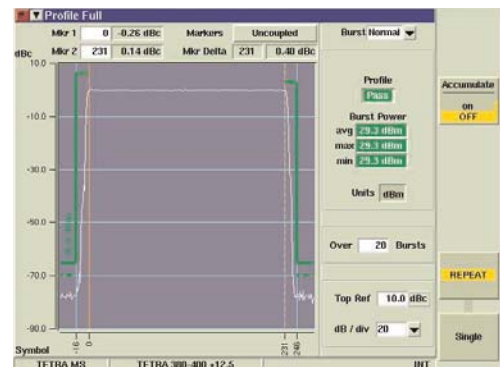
Profile Full

| Mkr 1 | 0 | -0.26 dBc | Markers | Uncoupled |
|---|---|---|---|---|
| Mkr 2 | 231 | 0.14 dBc | Mkr Delta | 231 | 0.40 dBc |

dBc

10.0

-10.0

-30.0

-50.0

-70.0

-90.0

Symbol

-16

0

231

248

Burst Normal

Profile

Pass

Burst Power

avg 29.3 dBm

max 29.3 dBm

min 29.3 dBm

Units dBm

Over 20 Bursts

Top Ref 10.0 dBc

dB / div 20

Accumulate

on

OFF

REPEAT

Single

TETRA MS

TETRA 380-400 +12.5

INT